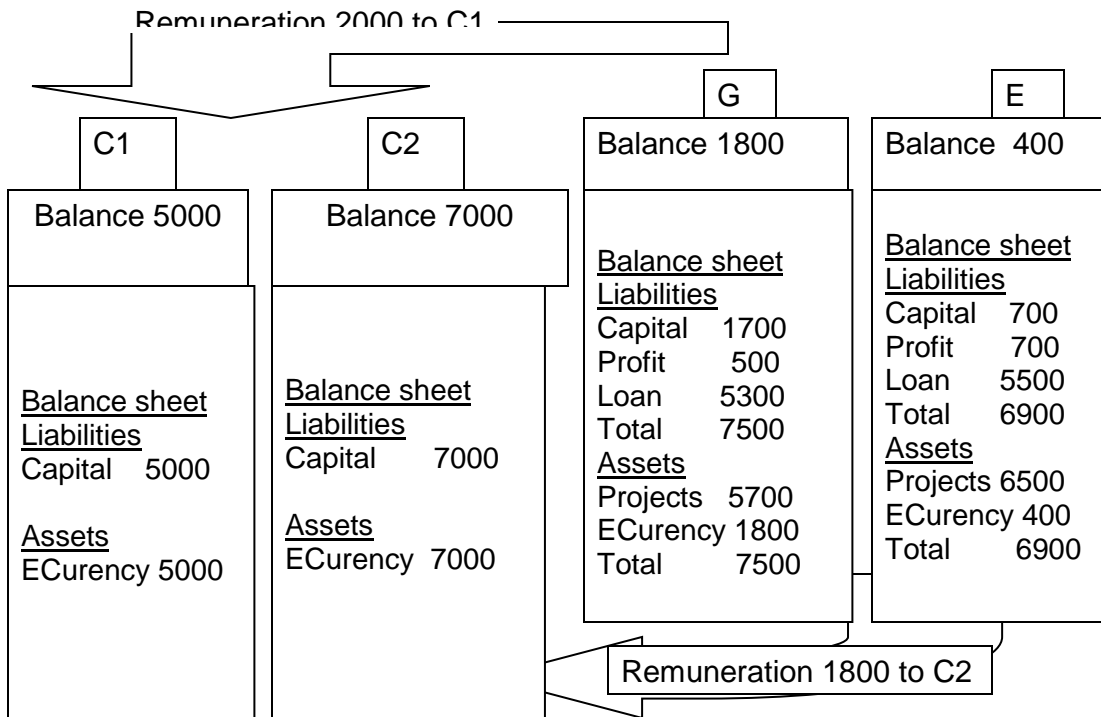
Remuneration 2000 to C1

G

E

C1

C2

Balance 1800

Balance 400

Balance 5000

Balance 7000

Balance sheet
Liabilities
Capital 1700
Profit 500
Loan 5300
Total 7500
Assets
Projects 5700
ECurency 1800
Total 7500

Balance sheet
Liabilities
Capital 700
Profit 700
Loan 5500
Total 6900
Assets
Projects 6500
ECurency 400
Total 6900

Balance sheet
Liabilities
Capital 5000

Assets
ECurency 5000

Balance sheet
Liabilities
Capital 7000

Assets
ECurency 7000

Remuneration 1800 to C2